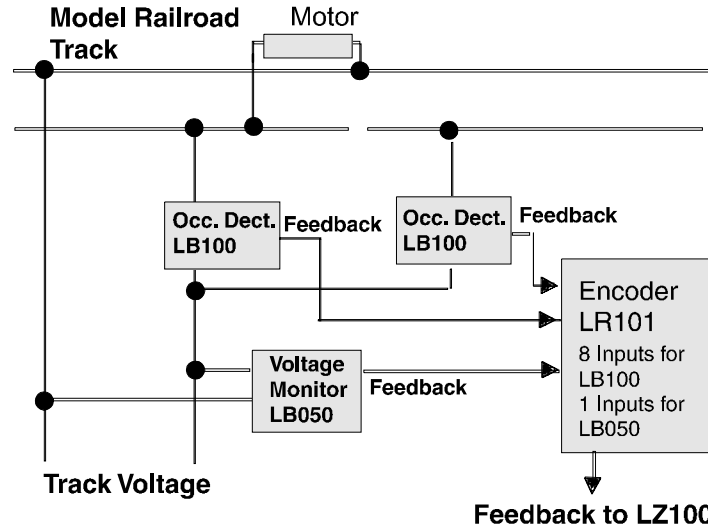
Model Railroad Track

Motor

Occ. Dect. LB100

Feedback

Occ. Dect. LB100

Feedback

Encoder LR101

8 Inputs for LB100

1 Inputs for LB050

Voltage Monitor LB050

Feedback

Track Voltage

Feedback to LZ100